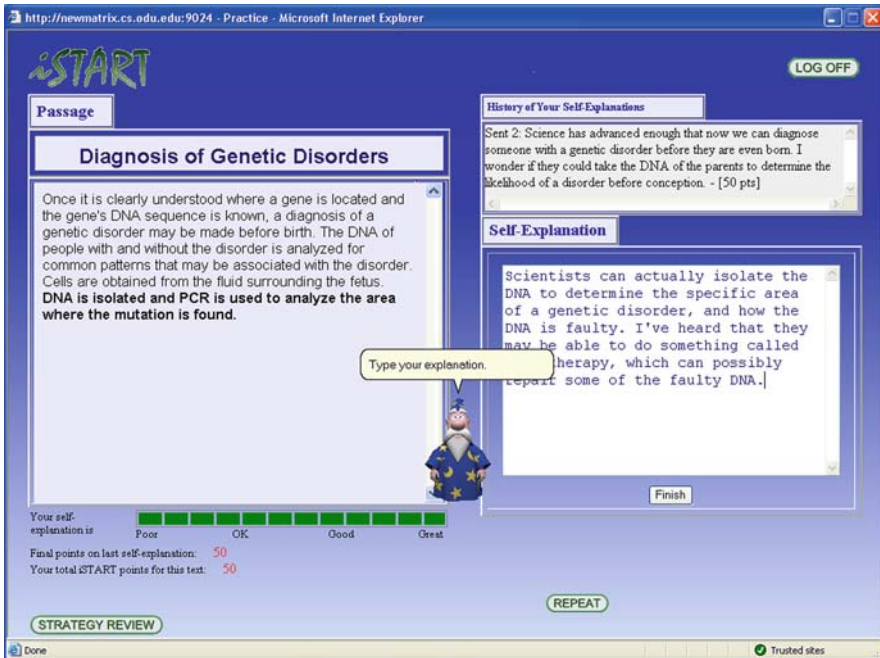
http://newmatrix.cs.odu.edu:9024 - Practice - Microsoft Internet Explorer

iSTART

LOG OFF

Passage

Diagnosis of Genetic Disorders

Once it is clearly understood where a gene is located and the gene's DNA sequence is known, a diagnosis of a genetic disorder may be made before birth. The DNA of people with and without the disorder is analyzed for common patterns that may be associated with the disorder. Cells are obtained from the fluid surrounding the fetus. **DNA is isolated and PCR is used to analyze the area where the mutation is found.**

History of Your Self-Explanations

Sent 2: Science has advanced enough that now we can diagnose someone with a genetic disorder before they are even born. I wonder if they could take the DNA of the parents to determine the likelihood of a disorder before conception. - [50 pts]

Self-Explanation

Scientists can actually isolate the DNA to determine the specific area of a genetic disorder, and how the DNA is faulty. I've heard that they may be able to do something called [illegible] therapy, which can possibly repair some of the faulty DNA.

Type your explanation.

Finish

Your self-explanation is

Poor OK Good Great

Final points on last self-explanation: 50

Your total iSTART points for this text: 50

REPEAT

STRATEGY REVIEW

Done

Trusted sites